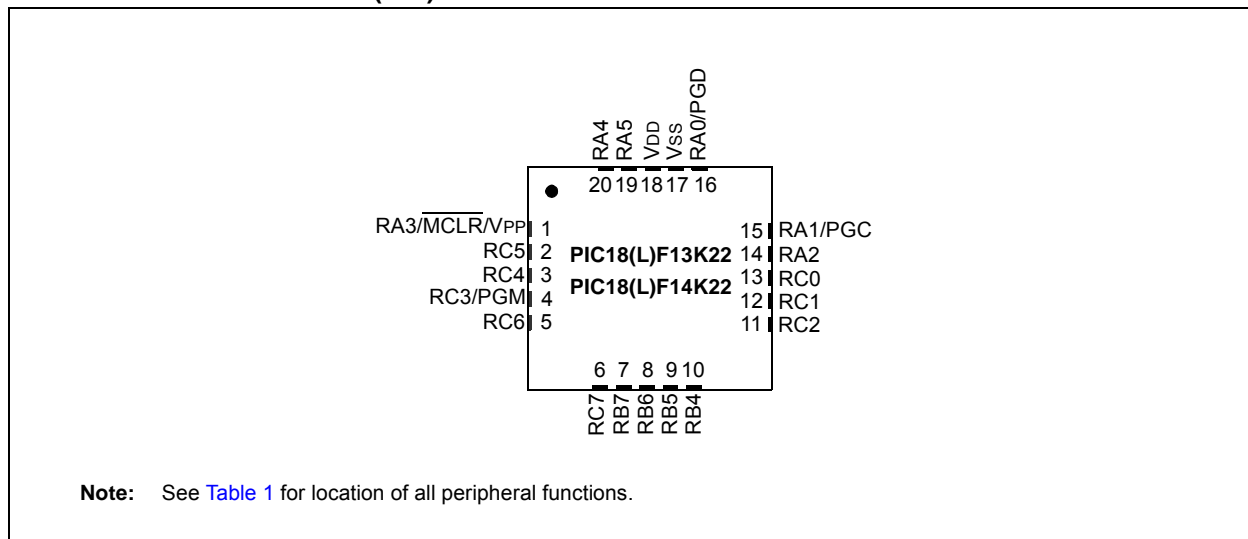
RA4 RA5 VDD VSS RA0/PGD

20 19 18 17 16

RA3/$\overline{MCLR}$/VPP 1
RC5 2
RC4 3
RC3/PGM 4
RC6 5

PIC18(L)F13K22
PIC18(L)F14K22

15 RA1/PGC
14 RA2
13 RC0
12 RC1
11 RC2

6 7 8 9 10

RC7 RB7 RB6 RB5 RB4

Note: See Table 1 for location of all peripheral functions.